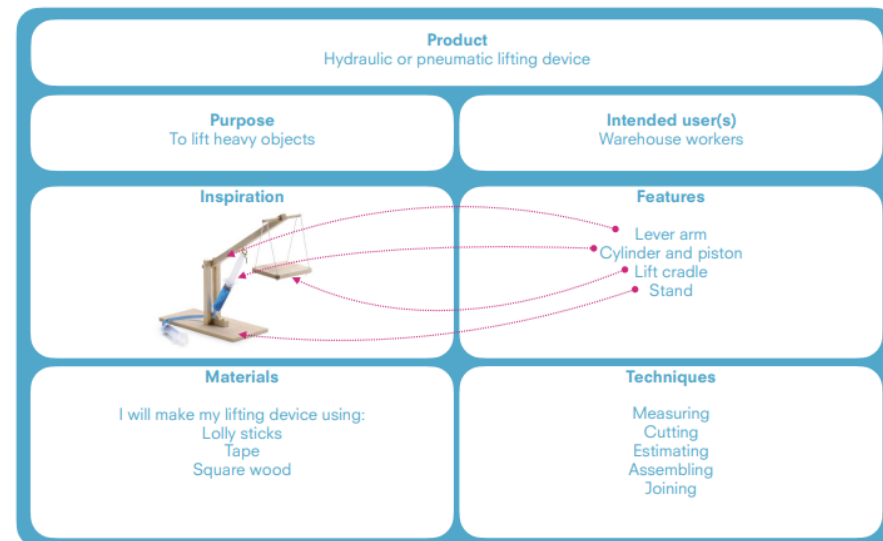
**Product**
Hydraulic or pneumatic lifting device

**Purpose**
To lift heavy objects

**Intended user(s)**
Warehouse workers

**Inspiration**

**Features**
Lever arm
Cylinder and piston
Lift cradle
Stand

**Materials**

I will make my lifting device using:
Lolly sticks
Tape
Square wood

**Techniques**

Measuring
Cutting
Estimating
Assembling
Joining